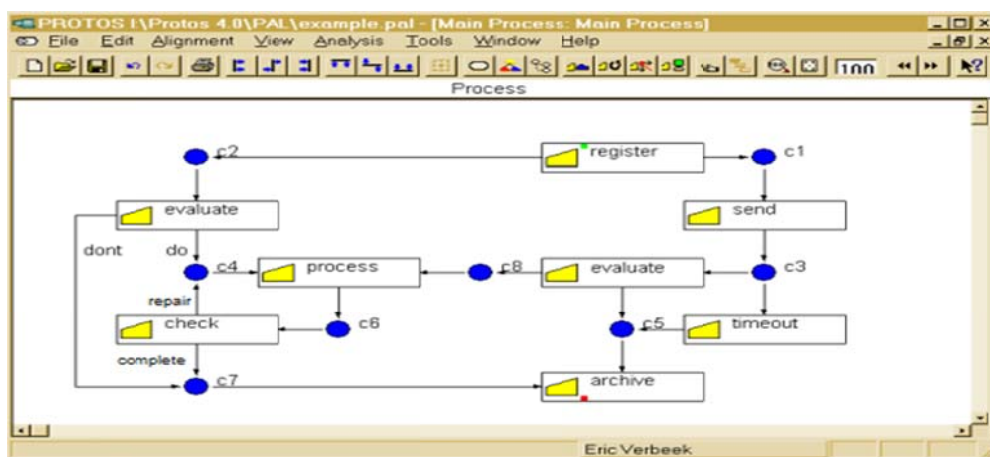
PROTOS I:\Protos 4.0\PAL\example.pal - [Main Process: Main Process]

File Edit Alignment View Analysis Tools Window Help

100

Process

c2

register

c1

evaluate

send

dont

do

c4

process

c8

evaluate

c3

repair

check

c6

c5

timeout

complete

c7

archive

Eric Verbeek